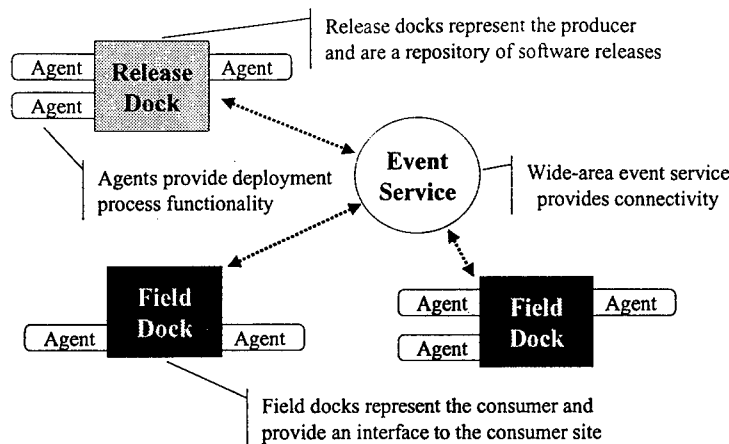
Release docks represent the producer and are a repository of software releases

Agent

Release Dock

Agent

Agent

Agents provide deployment process functionality

Event Service

Wide-area event service provides connectivity

Field Dock

Agent

Agent

Agent

Field Dock

Agent

Agent

Field docks represent the consumer and provide an interface to the consumer site